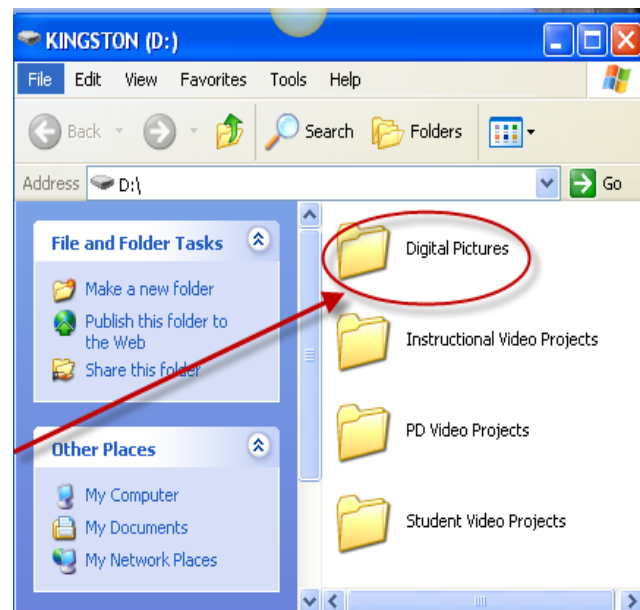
KINGSTON (D:)

File Edit View Favorites Tools Help

Back Search Folders

Address D:\ Go

File and Folder Tasks

Make a new folder

Publish this folder to the Web

Share this folder

Other Places

My Computer

My Documents

My Network Places

Digital Pictures

Instructional Video Projects

PD Video Projects

Student Video Projects